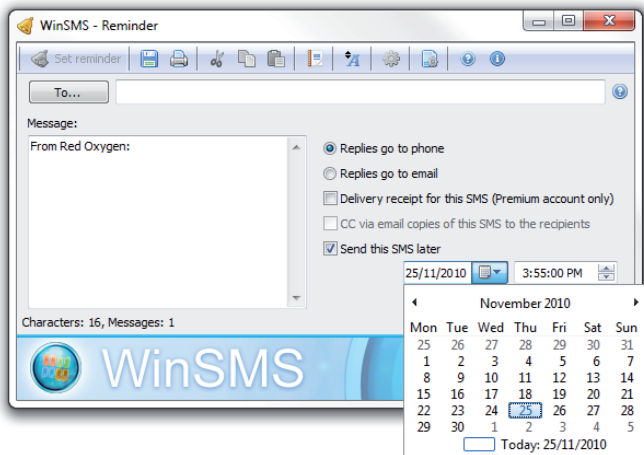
WinSMS - Reminder

Set reminder

To...

Message:

From Red Oxygen:

Replies go to phone

Replies go to email

Delivery receipt for this SMS (Premium account only)

CC via email copies of this SMS to the recipients

Send this SMS later

25/11/2010

3:55:00 PM

Characters: 16, Messages: 1

WinSMS

November 2010

| Mon | Tue | Wed | Thu | Fri | Sat | Sun |
|---|---|---|---|---|---|---|
| 25 | 26 | 27 | 28 | 29 | 30 | 31 |
| 1 | 2 | 3 | 4 | 5 | 6 | 7 |
| 8 | 9 | 10 | 11 | 12 | 13 | 14 |
| 15 | 16 | 17 | 18 | 19 | 20 | 21 |
| 22 | 23 | 24 | 25 | 26 | 27 | 28 |
| 29 | 30 | 1 | 2 | 3 | 4 | 5 |

Today: 25/11/2010